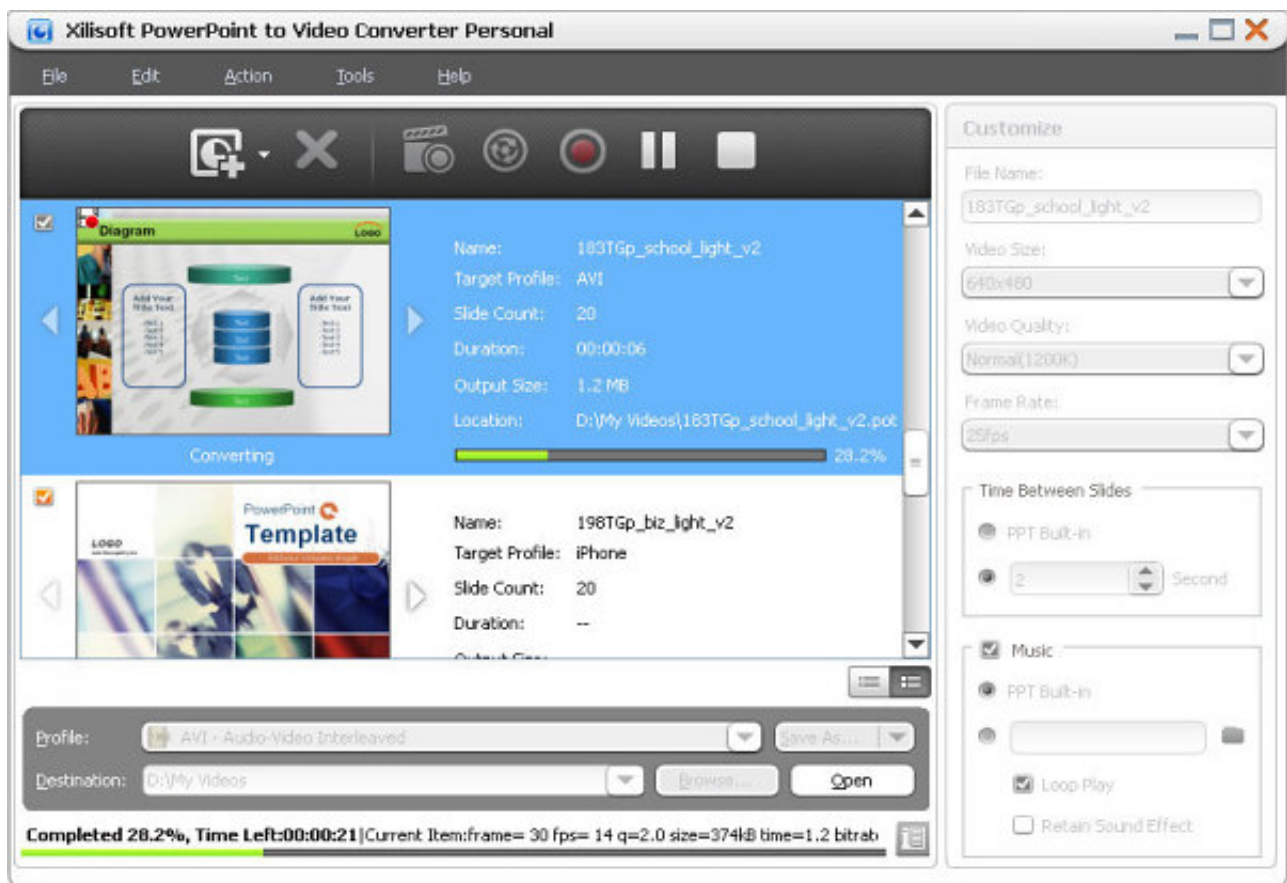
Xilisoft PowerPoint to Video Converter Personal

File Edit Action Tools Help

Diagram
LOGO
Add Your Title Text
Add Your Title Text
Converting

Name: 183TGp_school_light_v2
Target Profile: AVI
Slide Count: 20
Duration: 00:00:06
Output Size: 1.2 MB
Location: D:\My Videos\183TGp_school_light_v2.pot
28.2%

PowerPoint
Template
LOGO

Name: 198TGp_biz_light_v2
Target Profile: iPhone
Slide Count: 20
Duration: --

Profile: AVI - Audio-Video Interleaved
Save As...
Destination: D:\My Videos
Browse...
Open

Completed 28.2%, Time Left:00:00:21|Current Item:frame= 30 fps= 14 q=2.0 size=374kB time=1.2 bitrat

Customize
File Name:
183TGp_school_light_v2
Video Size:
640x480
Video Quality:
Normal(1200K)
Frame Rate:
25fps
Time Between Slides
PPT Built-in
2
Second
Music
PPT Built-in
Loop Play
Retain Sound Effect